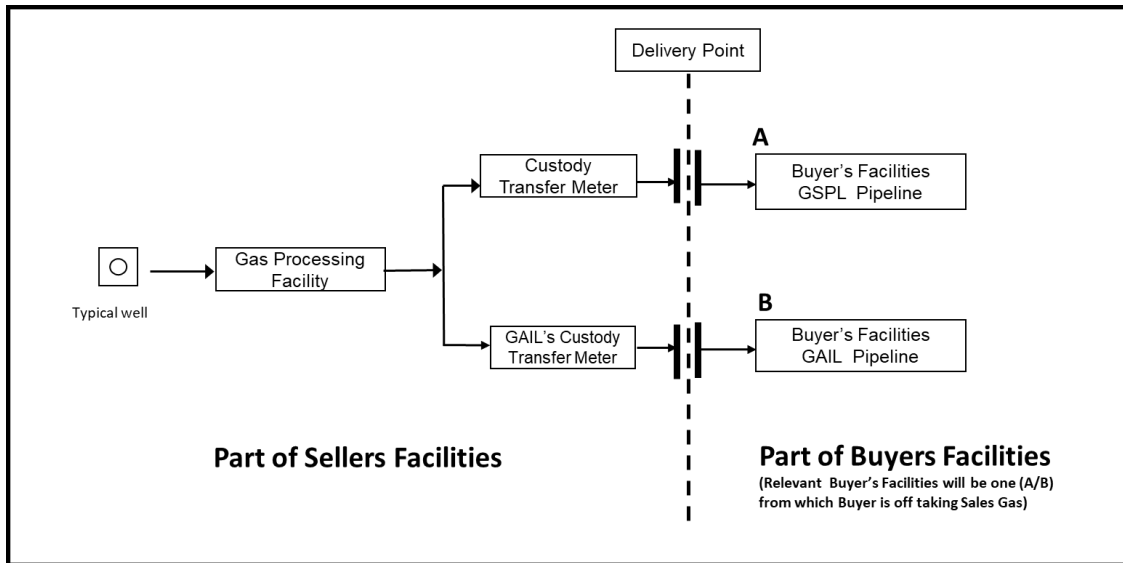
Delivery Point

Typical well

Gas Processing Facility

Custody Transfer Meter

GAIL's Custody Transfer Meter

A

Buyer's Facilities GSPL Pipeline

B

Buyer's Facilities GAIL Pipeline

Part of Sellers Facilities

Part of Buyers Facilities

(Relevant Buyer's Facilities will be one (A/B) from which Buyer is off taking Sales Gas)